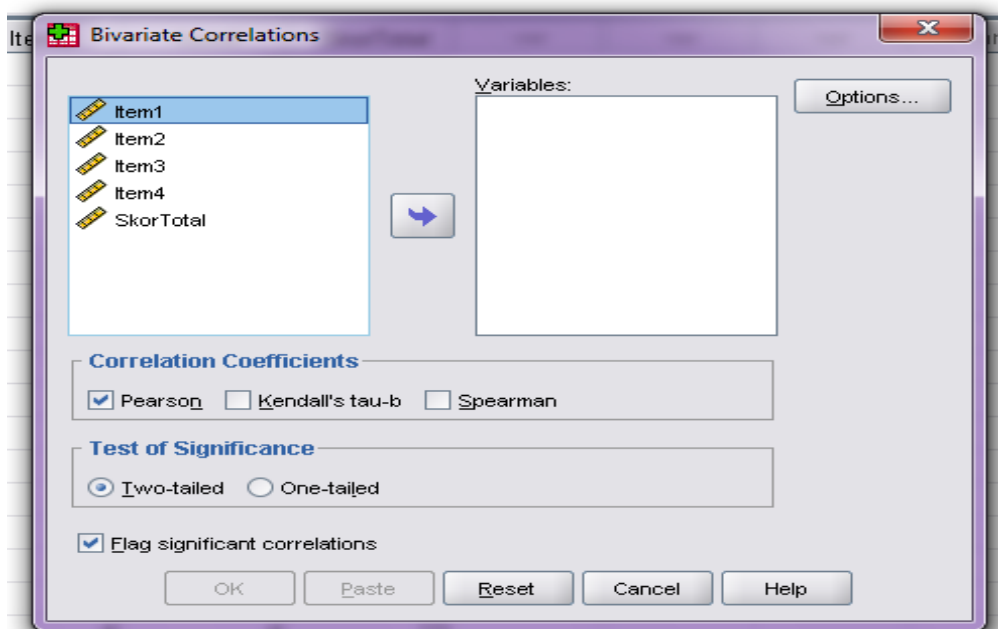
Ite

Bivariate Correlations

Item1
Item2
Item3
Item4
SkorTotal

Variables:

Options...

Correlation Coefficients

Pearson
Kendall's tau-b
Spearman

Test of Significance

Two-tailed
One-tailed

Flag significant correlations

OK
Paste
Reset
Cancel
Help